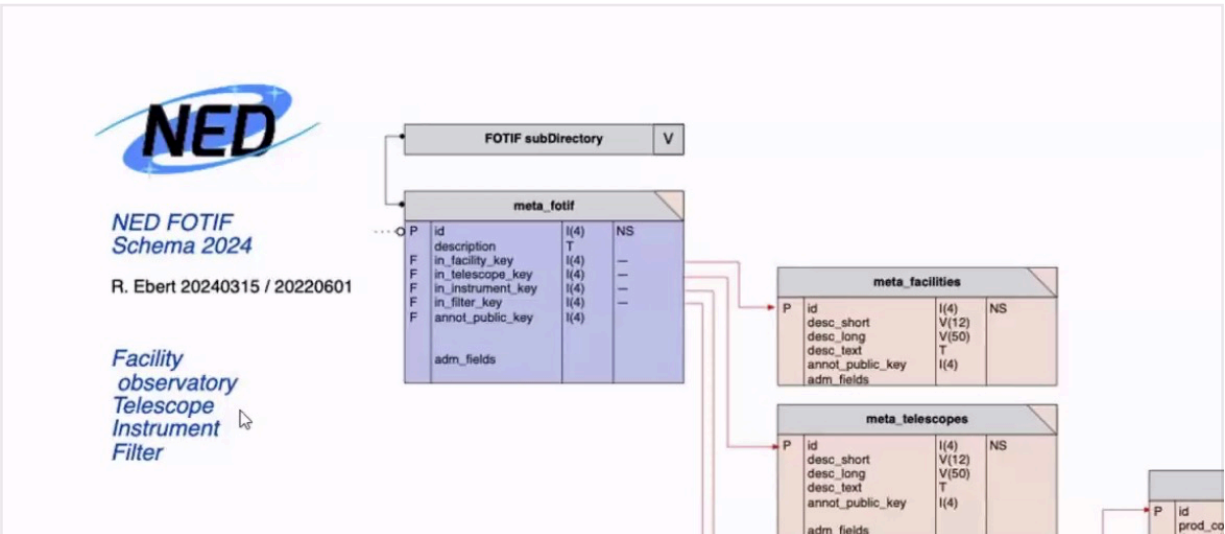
NED

NED FOTIF Schema 2024

R. Ebert 20240315 / 20220601

Facility
observatory
Telescope
Instrument
Filter

| FOTIF subDirectory | V |
|---|---|

meta_fotif

| | | | |
|---|---|---|---|
| P | id | I(4) | NS |
| | description | T | |
| F | in_facility_key | I(4) | — |
| F | in_telescope_key | I(4) | — |
| F | in_instrument_key | I(4) | — |
| F | in_filter_key | I(4) | — |
| F | annot_public_key | I(4) | |
| | adm_fields | | |

meta_facilities

| | | | |
|---|---|---|---|
| P | id | I(4) | NS |
| | desc_short | V(12) | |
| | desc_long | V(50) | |
| | desc_text | T | |
| | annot_public_key | I(4) | |
| | adm_fields | | |

meta_telescopes

| | | | |
|---|---|---|---|
| P | id | I(4) | NS |
| | desc_short | V(12) | |
| | desc_long | V(50) | |
| | desc_text | T | |
| | annot_public_key | I(4) | |
| | adm_fields | | |

| | |
|---|---|
| P | id |
| | prod_co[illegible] |